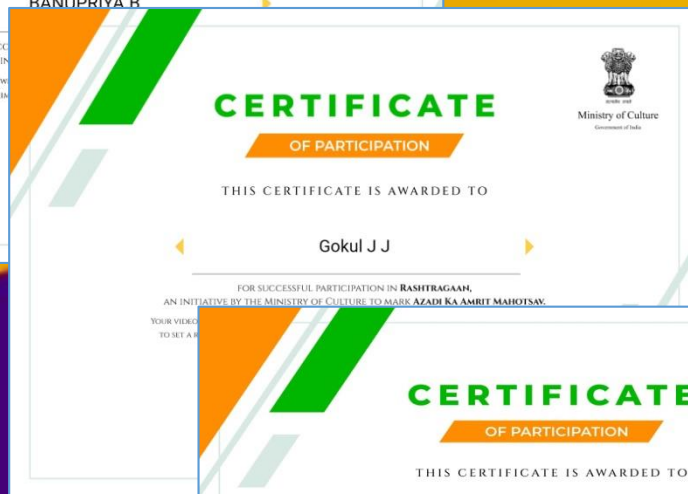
BANUPRIYA B

CERTIFICATE

OF PARTICIPATION

सत्यमेव जयते

Ministry of Culture
Government of India

THIS CERTIFICATE IS AWARDED TO

Gokul J J

FOR SUCCESSFUL PARTICIPATION IN RASHTRAGAAN,
AN INITIATIVE BY THE MINISTRY OF CULTURE TO MARK AZADI KA AMRIT MAHOTSAV.

YOUR VIDEO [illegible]
TO SET A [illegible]

CERTIFICATE

OF PARTICIPATION

THIS CERTIFICATE IS AWARDED TO